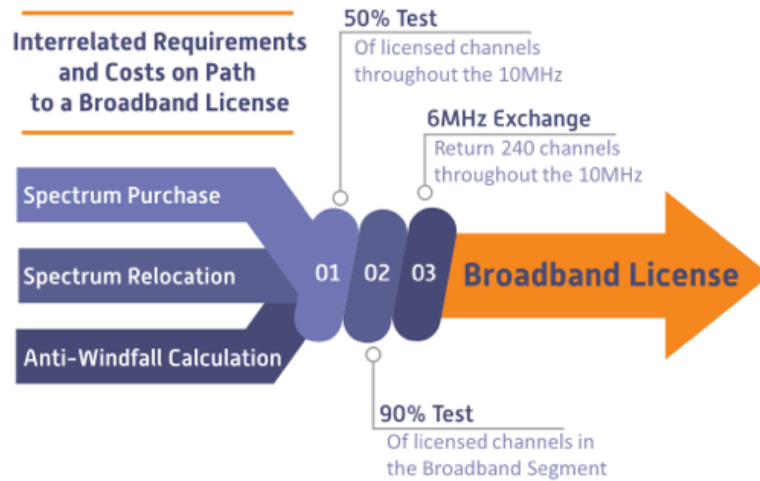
Interrelated Requirements and Costs on Path to a Broadband License

50% Test
Of licensed channels throughout the 10MHz

6MHz Exchange
Return 240 channels throughout the 10MHz

Spectrum Purchase

Spectrum Relocation

Anti-Windfall Calculation

01

02

03

Broadband License

90% Test
Of licensed channels in the Broadband Segment